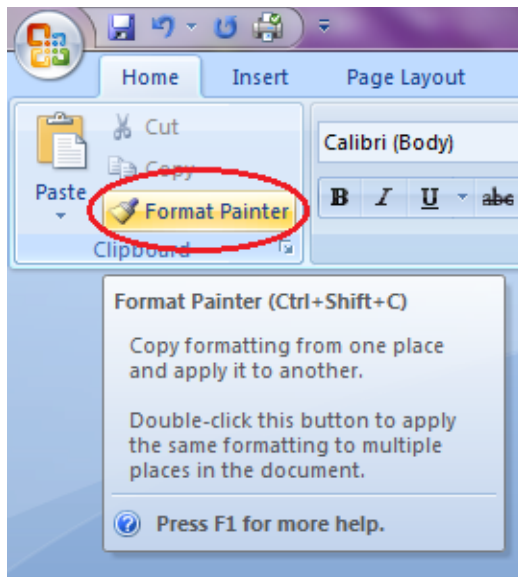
Home
Insert
Page Layout
Cut
Copy
Paste
Format Painter
Clipboard
Calibri (Body)
B
I
U
abe

Format Painter (Ctrl+Shift+C)

Copy formatting from one place and apply it to another.

Double-click this button to apply the same formatting to multiple places in the document.

Press F1 for more help.